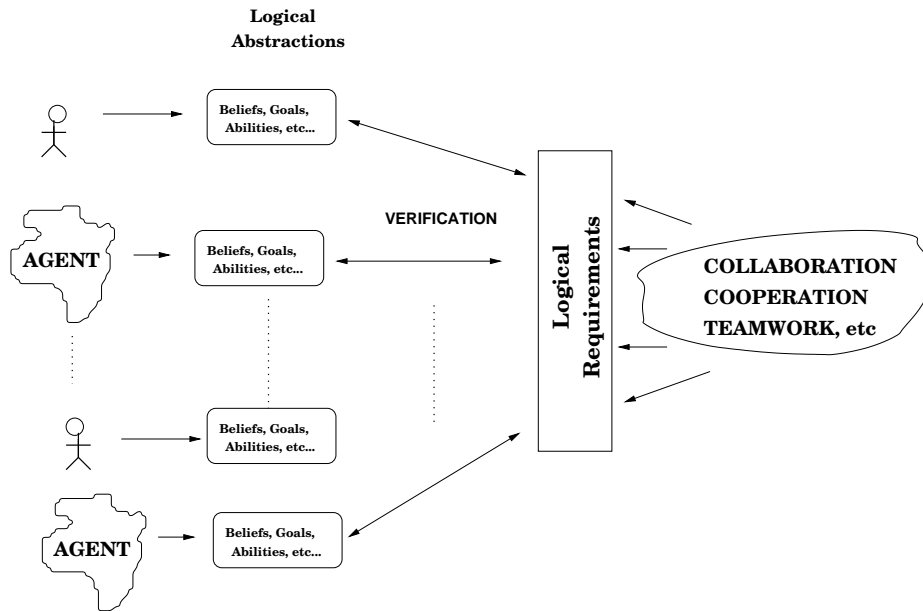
Logical Abstractions

Beliefs, Goals, Abilities, etc...

AGENT

Beliefs, Goals, Abilities, etc...

VERIFICATION

Logical Requirements

COLLABORATION
COOPERATION
TEAMWORK, etc

Beliefs, Goals, Abilities, etc...

AGENT

Beliefs, Goals, Abilities, etc...